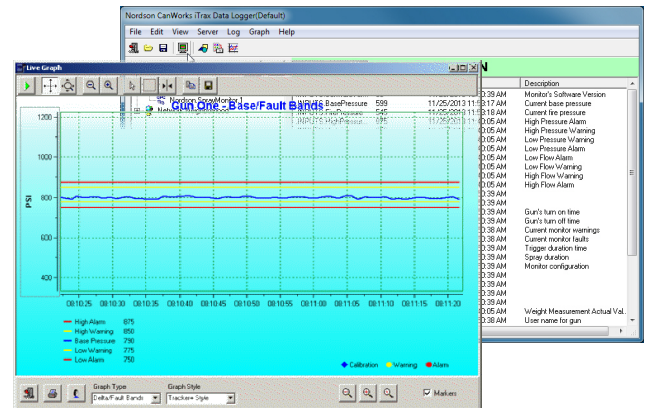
Nordson CanWorks iTrax Data Logger(Default)

File Edit View Server Log Graph Help

Live Graph

Nordson SprayMonitor 1
INPUTS.BasePressure 599 11/25/2013 11:53:17 AM
INPUTS.FirePressure 545 11/25/2013 11:53:18 AM

Gun One - Base/Fault Bands

| Description |
|---|
| Monitor's Software Version |
| Current base pressure |
| Current fire pressure |
| High Pressure Alarm |
| High Pressure Warning |
| Low Pressure Warning |
| Low Pressure Alarm |
| Low Flow Alarm |
| Low Flow Warning |
| High Flow Warning |
| High Flow Alarm |
| |
| Gun's turn on time |
| Gun's turn off time |
| Current monitor warnings |
| Current monitor faults |
| Trigger duration time |
| Spray duration |
| Monitor configuration |
| |
| Weight Measurement Actual Val. |
| User name for gun |

:39 AM
:17 AM
:18 AM
:05 AM
:05 AM
:05 AM
:05 AM
:05 AM
:05 AM
:05 AM
:05 AM
:39 AM
:39 AM
:39 AM
:38 AM
:38 AM
:39 AM
:39 AM
:39 AM
:39 AM
:05 AM
:38 AM
:39 AM

PSI

1200
1000
800
600
400

08:10:25 08:10:30 08:10:35 08:10:40 08:10:45 08:10:50 08:10:55 08:11:00 08:11:05 08:11:10 08:11:15 08:11:20

High Alarm 875
High Warning 850
Base Pressure 790
Low Warning 775
Low Alarm 750

Calibration Warning Alarm

Graph Type
Delta/Fault Bands
Graph Style
Trackers Style

Markers